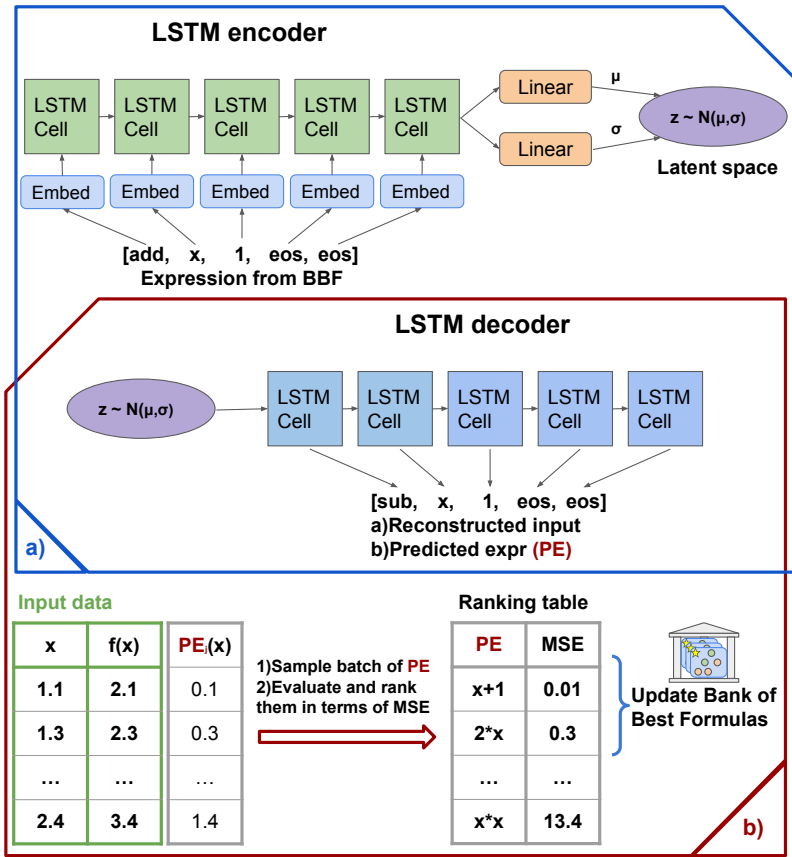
LSTM encoder

LSTM Cell
LSTM Cell
LSTM Cell
LSTM Cell
LSTM Cell

Embed
Embed
Embed
Embed
Embed

Linear
Linear

μ
σ

z ~ N(μ,σ)

Latent space

[add, x, 1, eos, eos]
Expression from BBF

LSTM decoder

z ~ N(μ,σ)

LSTM Cell
LSTM Cell
LSTM Cell
LSTM Cell
LSTM Cell

[sub, x, 1, eos, eos]
a)Reconstructed input
b)Predicted expr (PE)

a)

Input data

| x | f(x) |
|---|---|
| 1.1 | 2.1 |
| 1.3 | 2.3 |
| ... | ... |
| 2.4 | 3.4 |

| $PE_i$(x) |
|---|
| 0.1 |
| 0.3 |
| ... |
| 1.4 |

1)Sample batch of PE
2)Evaluate and rank them in terms of MSE

Ranking table

| PE | MSE |
|---|---|
| x+1 | 0.01 |
| 2*x | 0.3 |
| ... | ... |
| x*x | 13.4 |

Update Bank of Best Formulas

b)